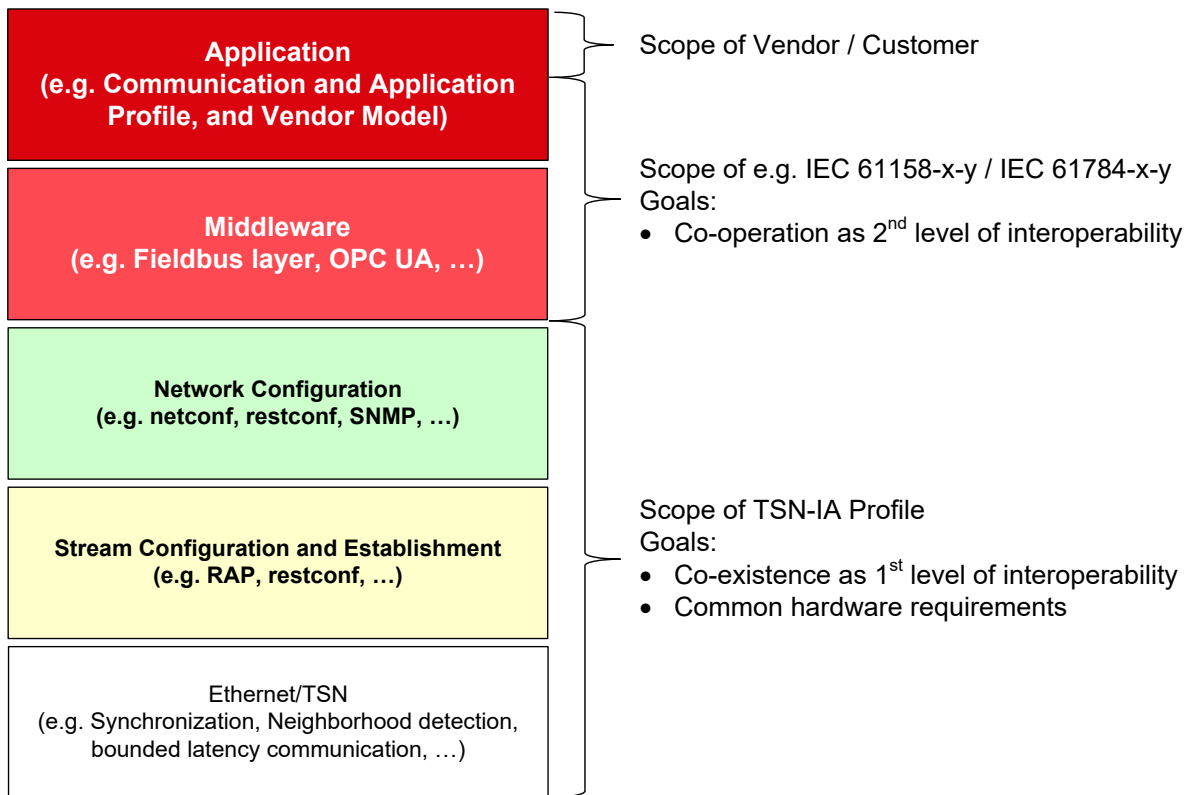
Application
(e.g. Communication and Application Profile, and Vendor Model)

Middleware
(e.g. Fieldbus layer, OPC UA, …)

Network Configuration
(e.g. netconf, restconf, SNMP, …)

Stream Configuration and Establishment
(e.g. RAP, restconf, …)

Ethernet/TSN
(e.g. Synchronization, Neighborhood detection, bounded latency communication, …)

Scope of Vendor / Customer

Scope of e.g. IEC 61158-x-y / IEC 61784-x-y
Goals:
• Co-operation as 2$^{nd}$ level of interoperability

Scope of TSN-IA Profile
Goals:
• Co-existence as 1$^{st}$ level of interoperability
• Common hardware requirements